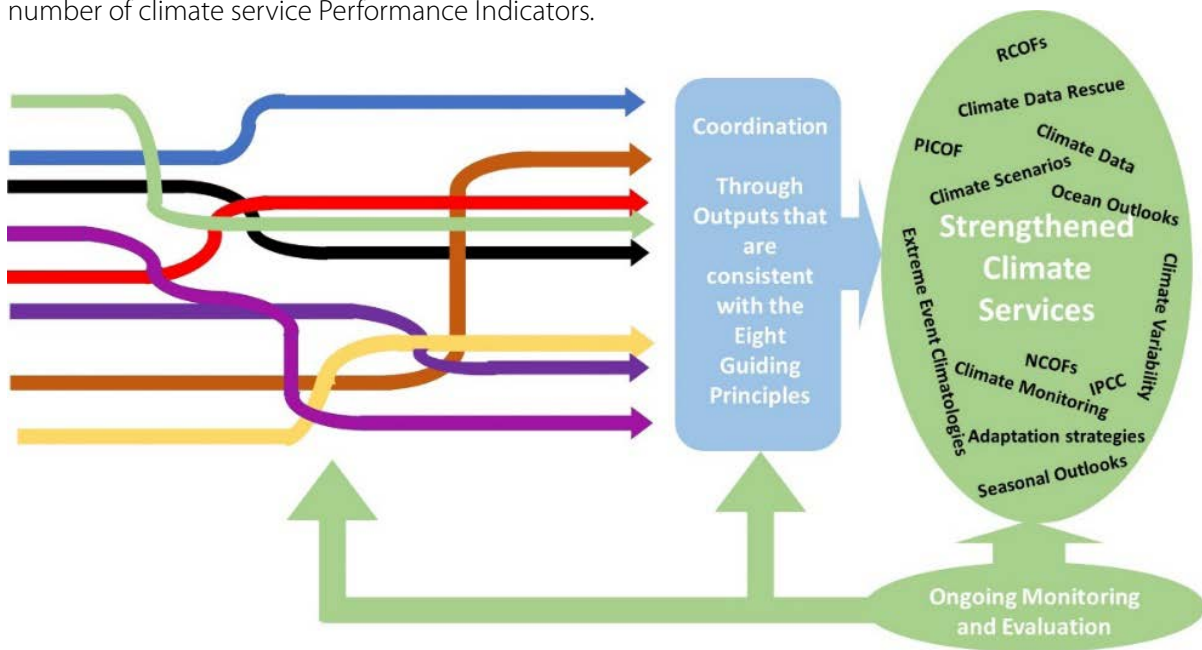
number of climate service Performance Indicators.

Coordination

Through Outputs that are consistent with the Eight Guiding Principles

RCOFs
Climate Data Rescue
PICOF
Climate Data
Climate Scenarios
Ocean Outlooks
Strengthened Climate Services
Extreme Event Climatologies
Climate Variability
NCOFs
Climate Monitoring
IPCC
Adaptation strategies
Seasonal Outlooks

Ongoing Monitoring and Evaluation